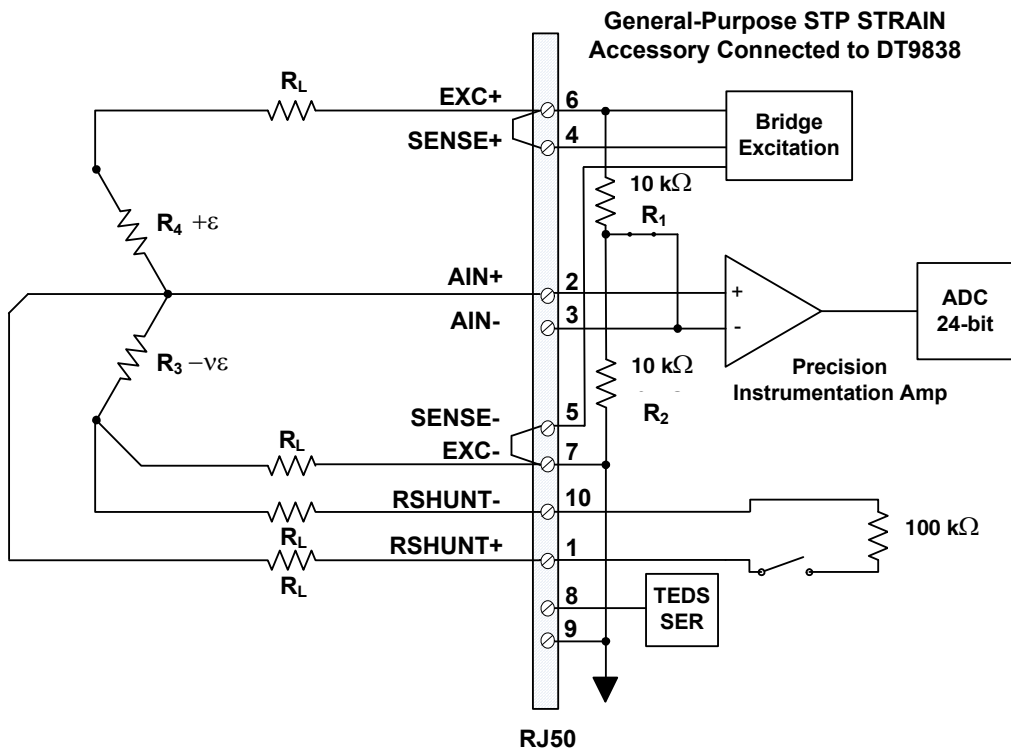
General-Purpose STP STRAIN Accessory Connected to DT9838

$R_L$

EXC+

6

SENSE+

4

Bridge Excitation

10 k$\Omega$

$R_1$

$R_4$ $+\varepsilon$

AIN+

2

+

ADC 24-bit

AIN-

3

-

10 k$\Omega$

$R_3$ $-\nu\varepsilon$

Precision Instrumentation Amp

SENSE-

5

$R_2$

$R_L$

EXC-

7

RSHUNT-

10

100 k$\Omega$

$R_L$

RSHUNT+

1

$R_L$

8

TEDS SER

9

RJ50